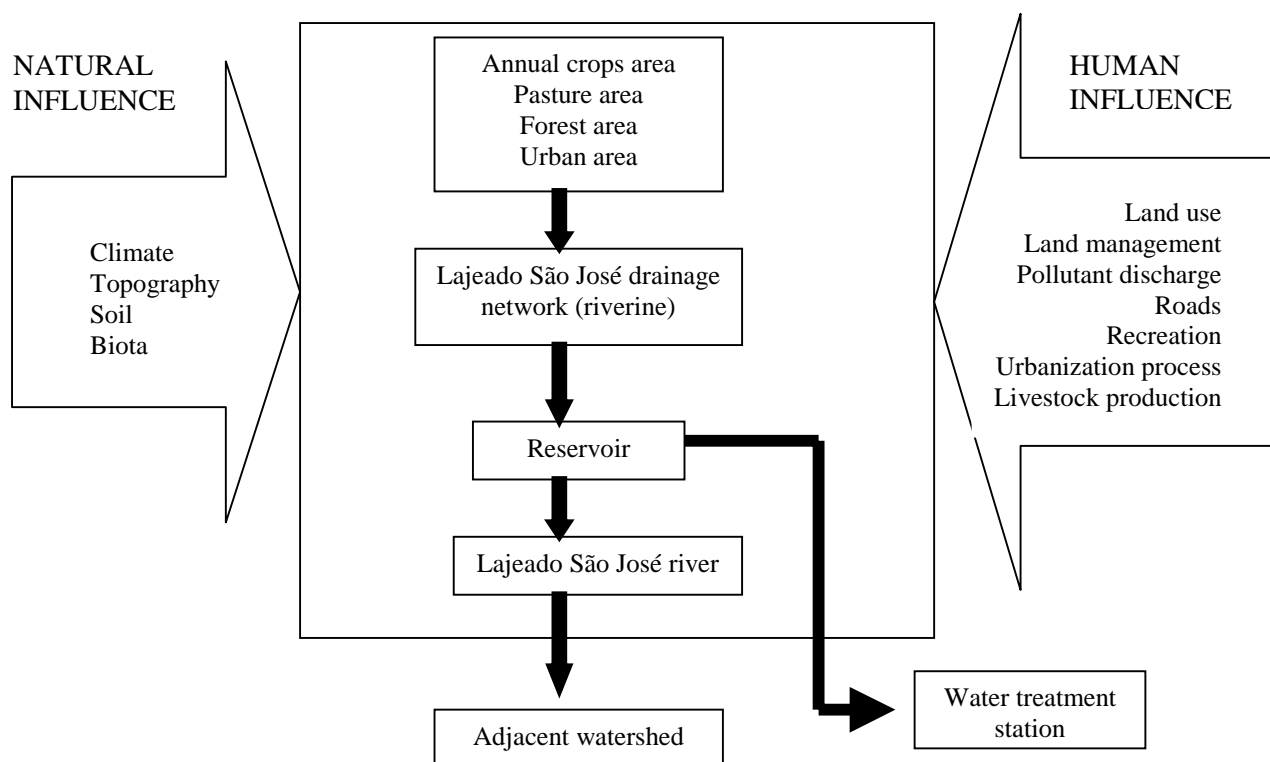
NATURAL INFLUENCE

Climate
Topography
Soil
Biota

Annual crops area
Pasture area
Forest area
Urban area

Lajeado São José drainage network (riverine)

Reservoir

Lajeado São José river

Adjacent watershed

Water treatment station

HUMAN INFLUENCE

Land use
Land management
Pollutant discharge
Roads
Recreation
Urbanization process
Livestock production